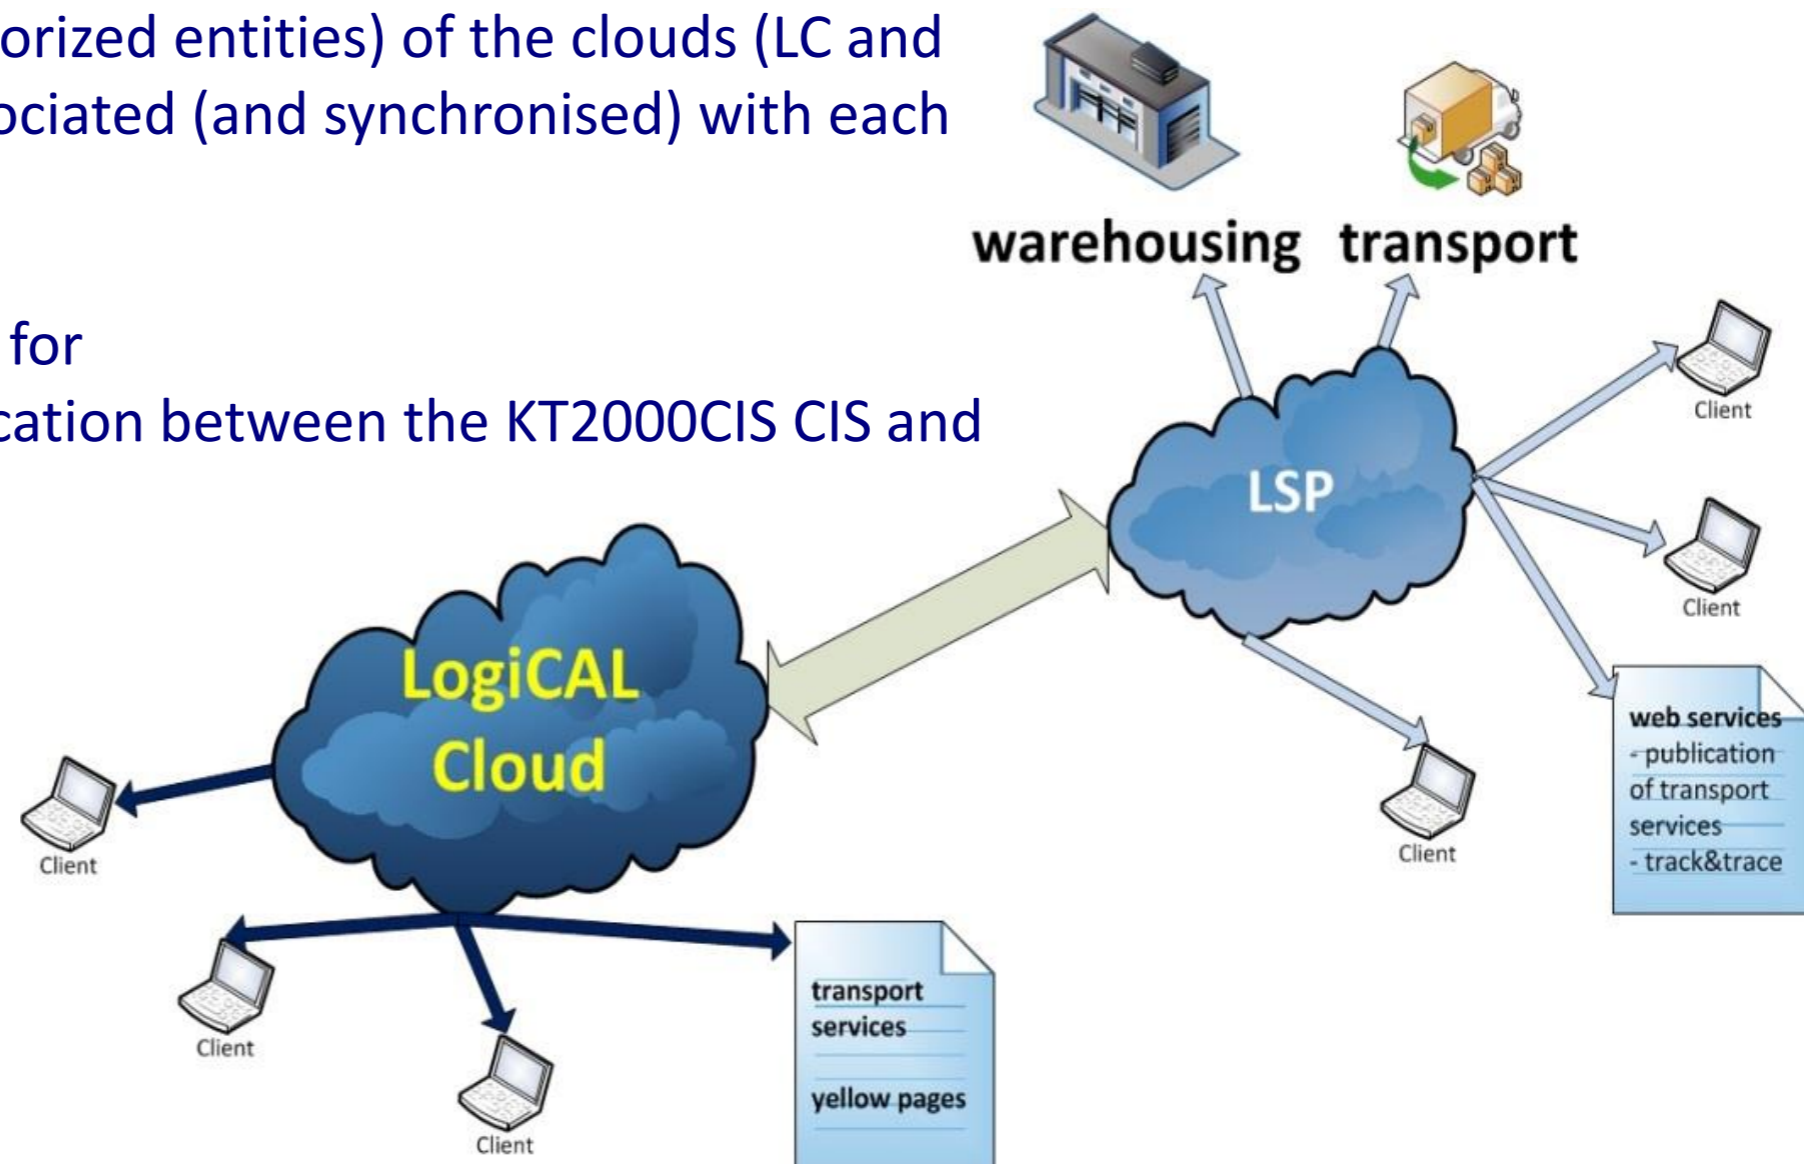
orized entities) of the clouds (LC and ociated (and synchronised) with each

for
cation between the KT2000CIS CIS and

warehousing transport

LSP

Client

Client

Client

web services
- publication of transport services
- track&trace

LogiCAL Cloud

Client

Client

Client

transport services

yellow pages